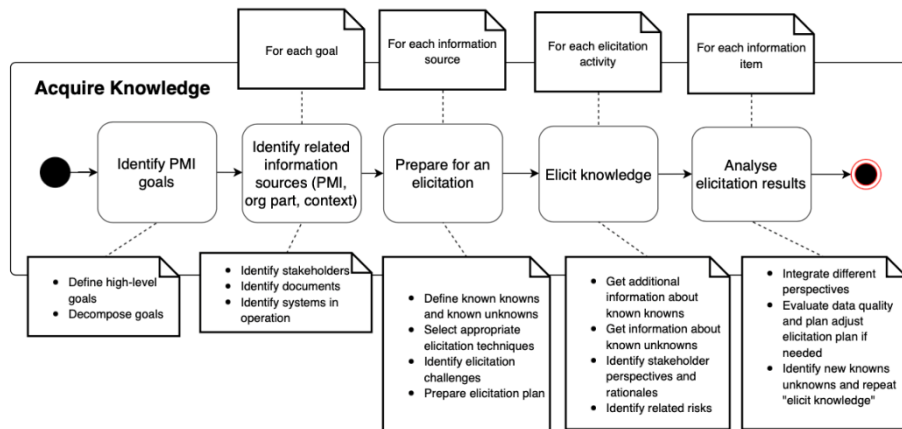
For each goal

For each information source

For each elicitation activity

For each information item

Acquire Knowledge

Identify PMI goals

Identify related information sources (PMI, org part, context)

Prepare for an elicitation

Elicit knowledge

Analyse elicitation results

- Define high-level goals
- Decompose goals

- Identify stakeholders
- Identify documents
- Identify systems in operation

- Define known knowns and known unknowns
- Select appropriate elicitation techniques
- Identify elicitation challenges
- Prepare elicitation plan

- Get additional information about known knowns
- Get information about known unknowns
- Identify stakeholder perspectives and rationales
- Identify related risks

- Integrate different perspectives
- Evaluate data quality and plan adjust elicitation plan if needed
- Identify new knowns unknowns and repeat "elicit knowledge"